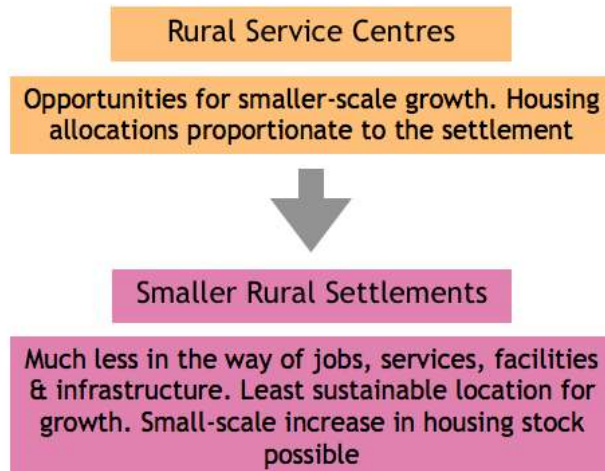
Rural Service Centres

Opportunities for smaller-scale growth. Housing allocations proportionate to the settlement

Smaller Rural Settlements

Much less in the way of jobs, services, facilities & infrastructure. Least sustainable location for growth. Small-scale increase in housing stock possible